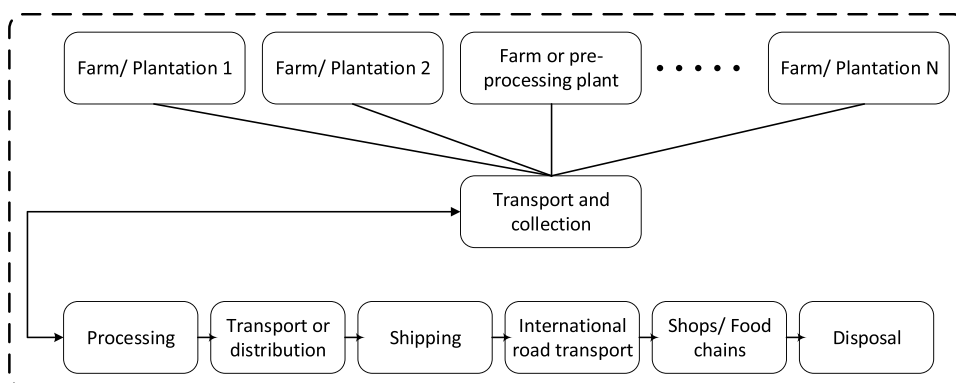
Farm/ Plantation 1

Farm/ Plantation 2

Farm or pre-processing plant

• • • • •

Farm/ Plantation N

Transport and collection

Processing

Transport or distribution

Shipping

International road transport

Shops/ Food chains

Disposal